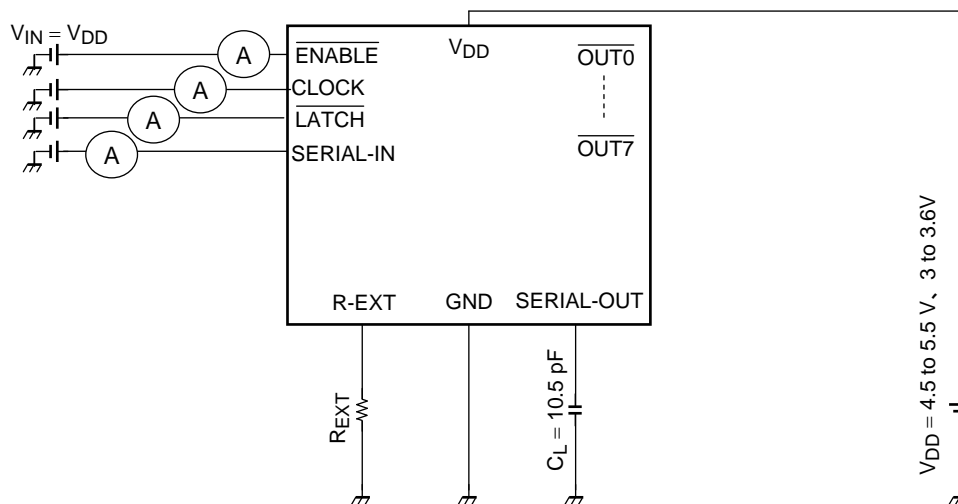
$V_{IN} = V_{DD}$

A

A

A

A

$\overline{ENABLE}$

CLOCK

$\overline{LATCH}$

SERIAL-IN

$V_{DD}$

$\overline{OUT0}$

$\overline{OUT7}$

R-EXT

GND

SERIAL-OUT

$R_{EXT}$

$C_L = 10.5$ pF

$V_{DD} = 4.5$ to 5.5 V、3 to 3.6V